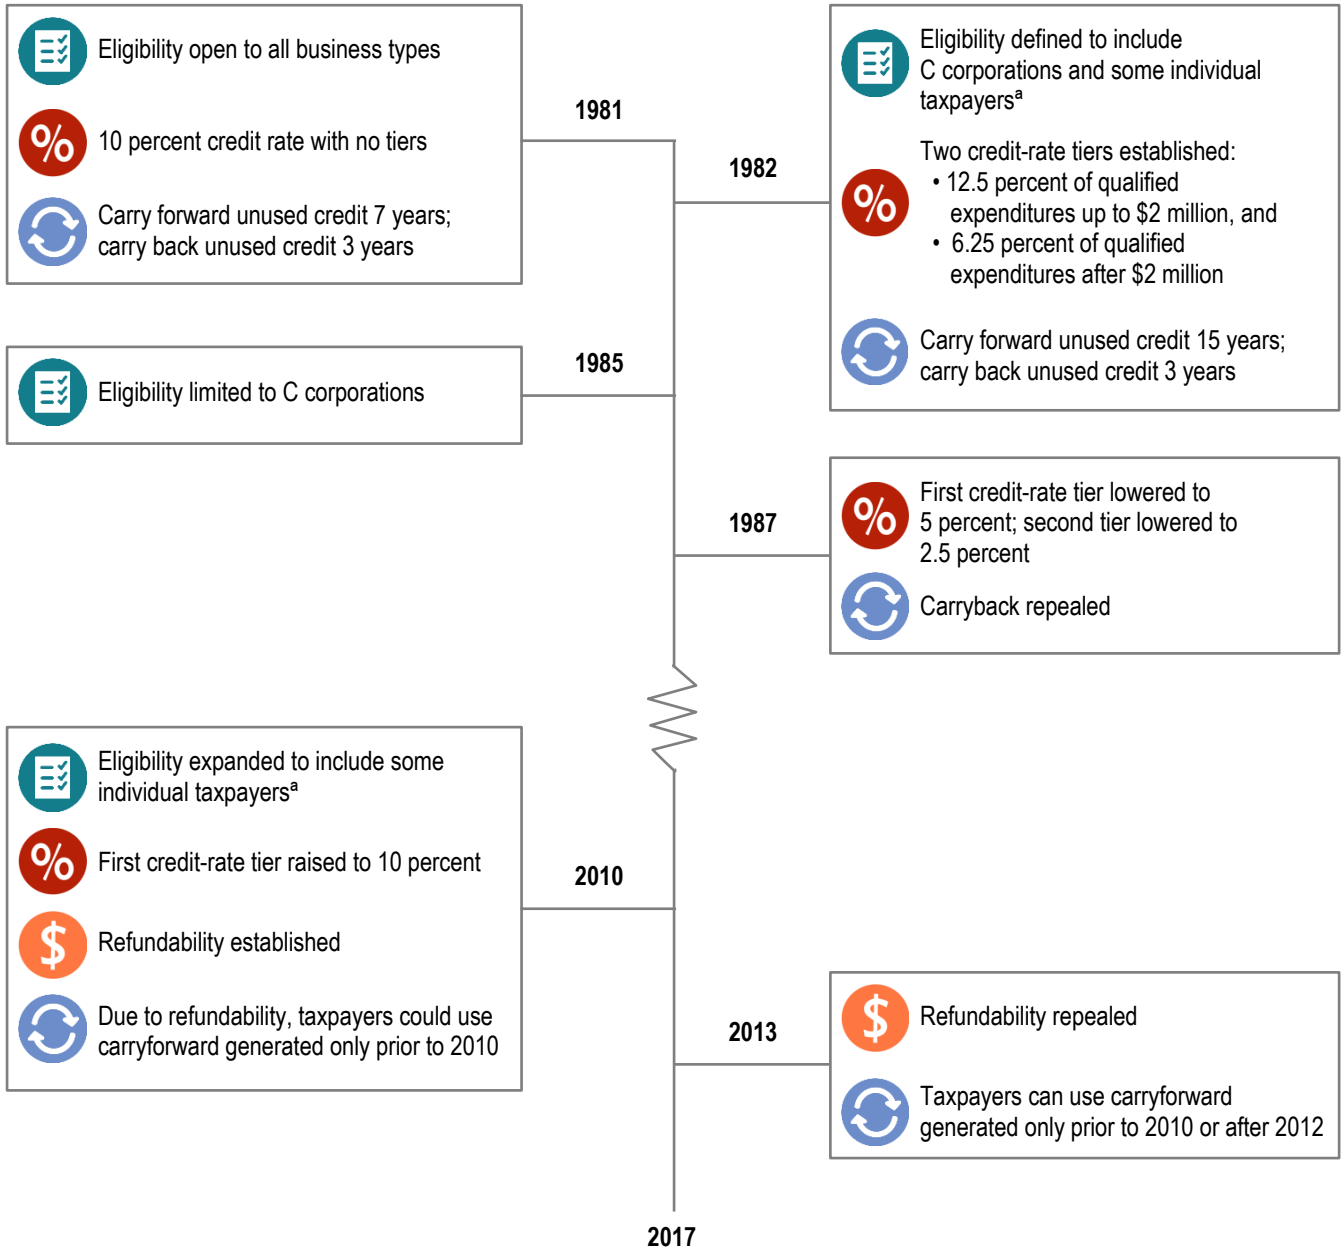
Eligibility open to all business types

%
10 percent credit rate with no tiers

Carry forward unused credit 7 years; carry back unused credit 3 years

1981

1982

Eligibility defined to include C corporations and some individual taxpayers$^{a}$

%
Two credit-rate tiers established:
• 12.5 percent of qualified expenditures up to $2 million, and
• 6.25 percent of qualified expenditures after $2 million

Carry forward unused credit 15 years; carry back unused credit 3 years

1985

Eligibility limited to C corporations

1987

%
First credit-rate tier lowered to 5 percent; second tier lowered to 2.5 percent

Carryback repealed

Eligibility expanded to include some individual taxpayers$^{a}$

%
First credit-rate tier raised to 10 percent

$
Refundability established

Due to refundability, taxpayers could use carryforward generated only prior to 2010

2010

2013

$
Refundability repealed

Taxpayers can use carryforward generated only prior to 2010 or after 2012

2017